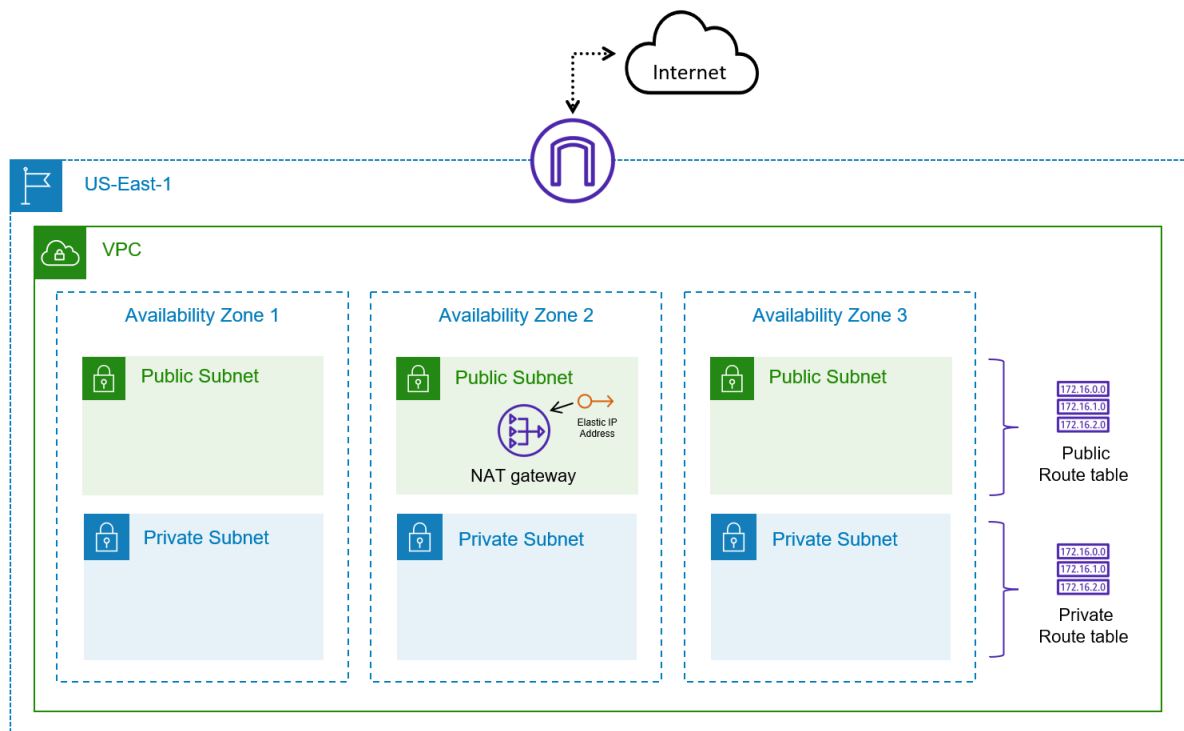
Internet

US-East-1

VPC

Availability Zone 1

Public Subnet

Private Subnet

Availability Zone 2

Public Subnet

Elastic IP Address

NAT gateway

Private Subnet

Availability Zone 3

Public Subnet

Private Subnet

172.16.0.0
172.16.1.0
172.16.2.0

Public Route table

172.16.0.0
172.16.1.0
172.16.2.0

Private Route table